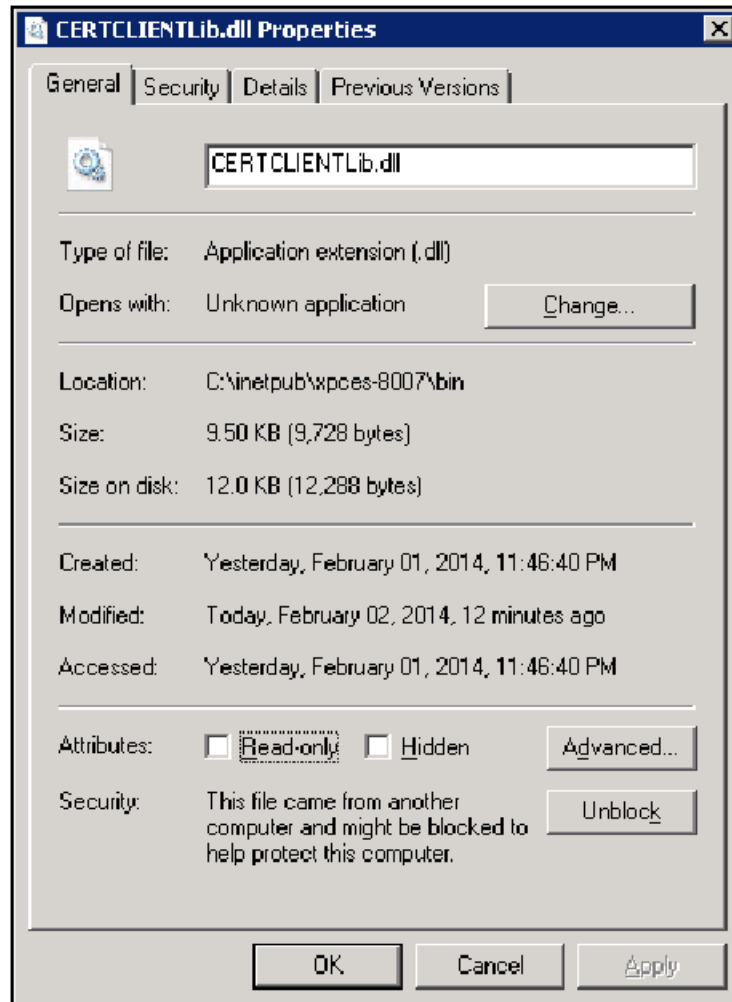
CERTCLIENTLib.dll Properties

General | Security | Details | Previous Versions

CERTCLIENTLib.dll

Type of file: Application extension (.dll)

Opens with: Unknown application

Change...

Location: C:\inetpub\xpces-8007\bin

Size: 9.50 KB (9,728 bytes)

Size on disk: 12.0 KB (12,288 bytes)

Created: Yesterday, February 01, 2014, 11:46:40 PM

Modified: Today, February 02, 2014, 12 minutes ago

Accessed: Yesterday, February 01, 2014, 11:46:40 PM

Attributes: Read-only Hidden

Advanced...

Security: This file came from another computer and might be blocked to help protect this computer.

Unblock

OK

Cancel

Apply